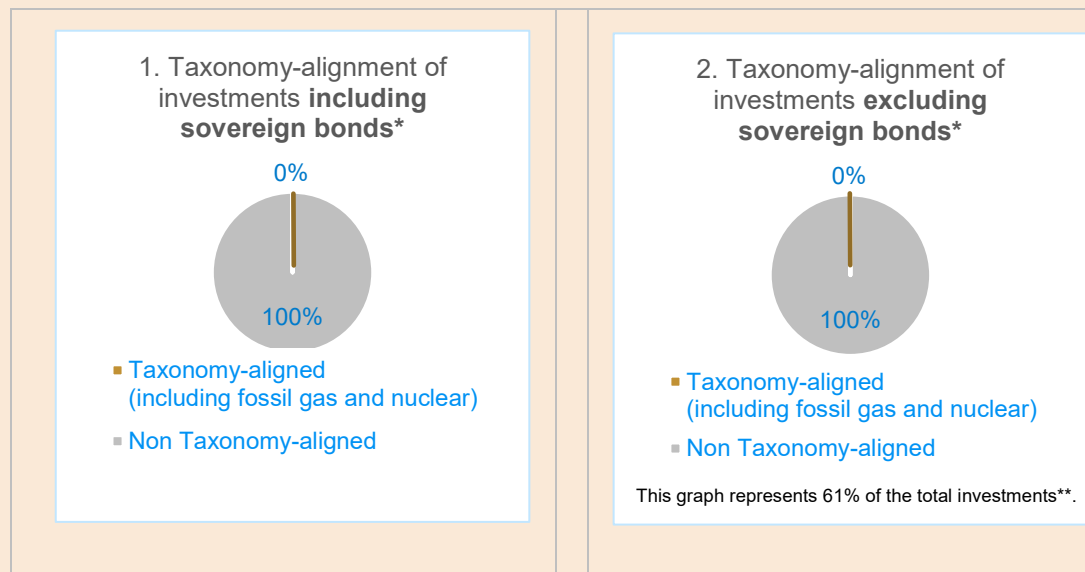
1. Taxonomy-alignment of investments **including sovereign bonds***

0%

100%

Taxonomy-aligned (including fossil gas and nuclear)

Non Taxonomy-aligned

2. Taxonomy-alignment of investments **excluding sovereign bonds***

0%

100%

Taxonomy-aligned (including fossil gas and nuclear)

Non Taxonomy-aligned

This graph represents 61% of the total investments**.